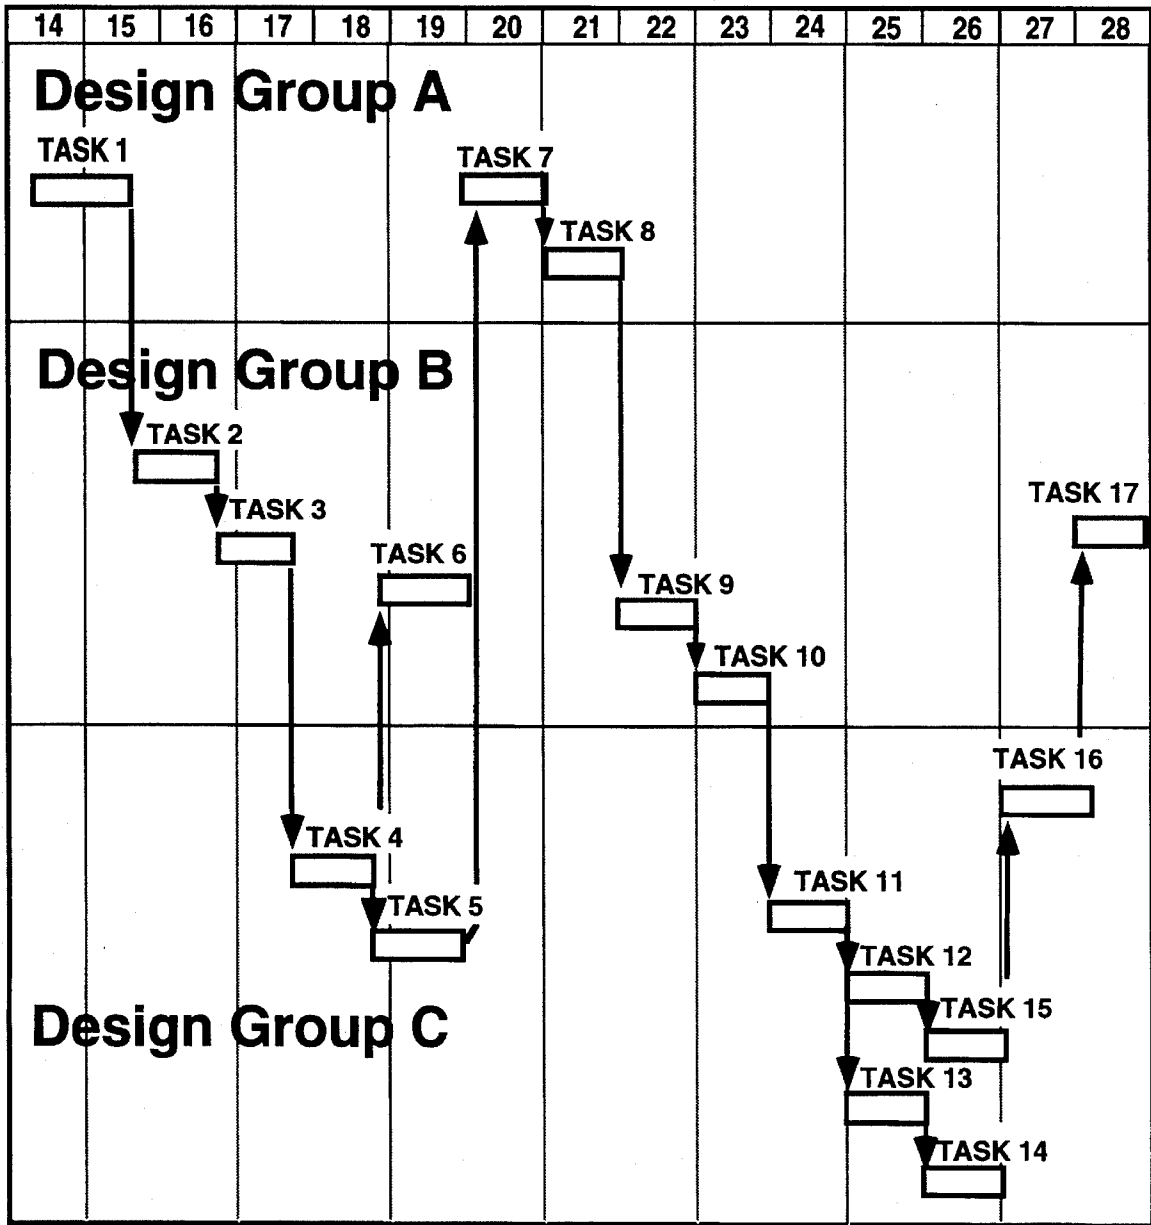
| 14 | 15 | 16 | 17 | 18 | 19 | 20 | 21 | 22 | 23 | 24 | 25 | 26 | 27 | 28 |
|---|---|---|---|---|---|---|---|---|---|---|---|---|---|---|

Design Group A

TASK 1

TASK 7

TASK 8

Design Group B

TASK 2

TASK 3

TASK 17

TASK 6

TASK 9

TASK 10

TASK 16

TASK 4

TASK 11

TASK 5

TASK 12

Design Group C

TASK 15

TASK 13

TASK 14